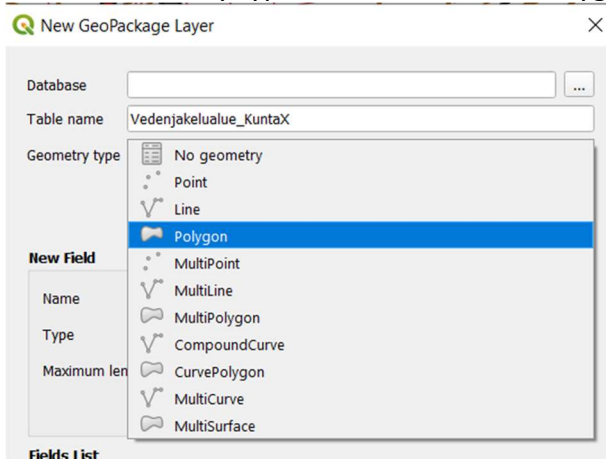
New GeoPackage Layer

Database
...
Table name Vedenjakelualue_KuntaX
Geometry type
No geometry
Point
Line
Polygon
MultiPoint
MultiLine
MultiPolygon
CompoundCurve
CurvePolygon
MultiCurve
MultiSurface

New Field
Name
Type
Maximum len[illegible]

Fields List